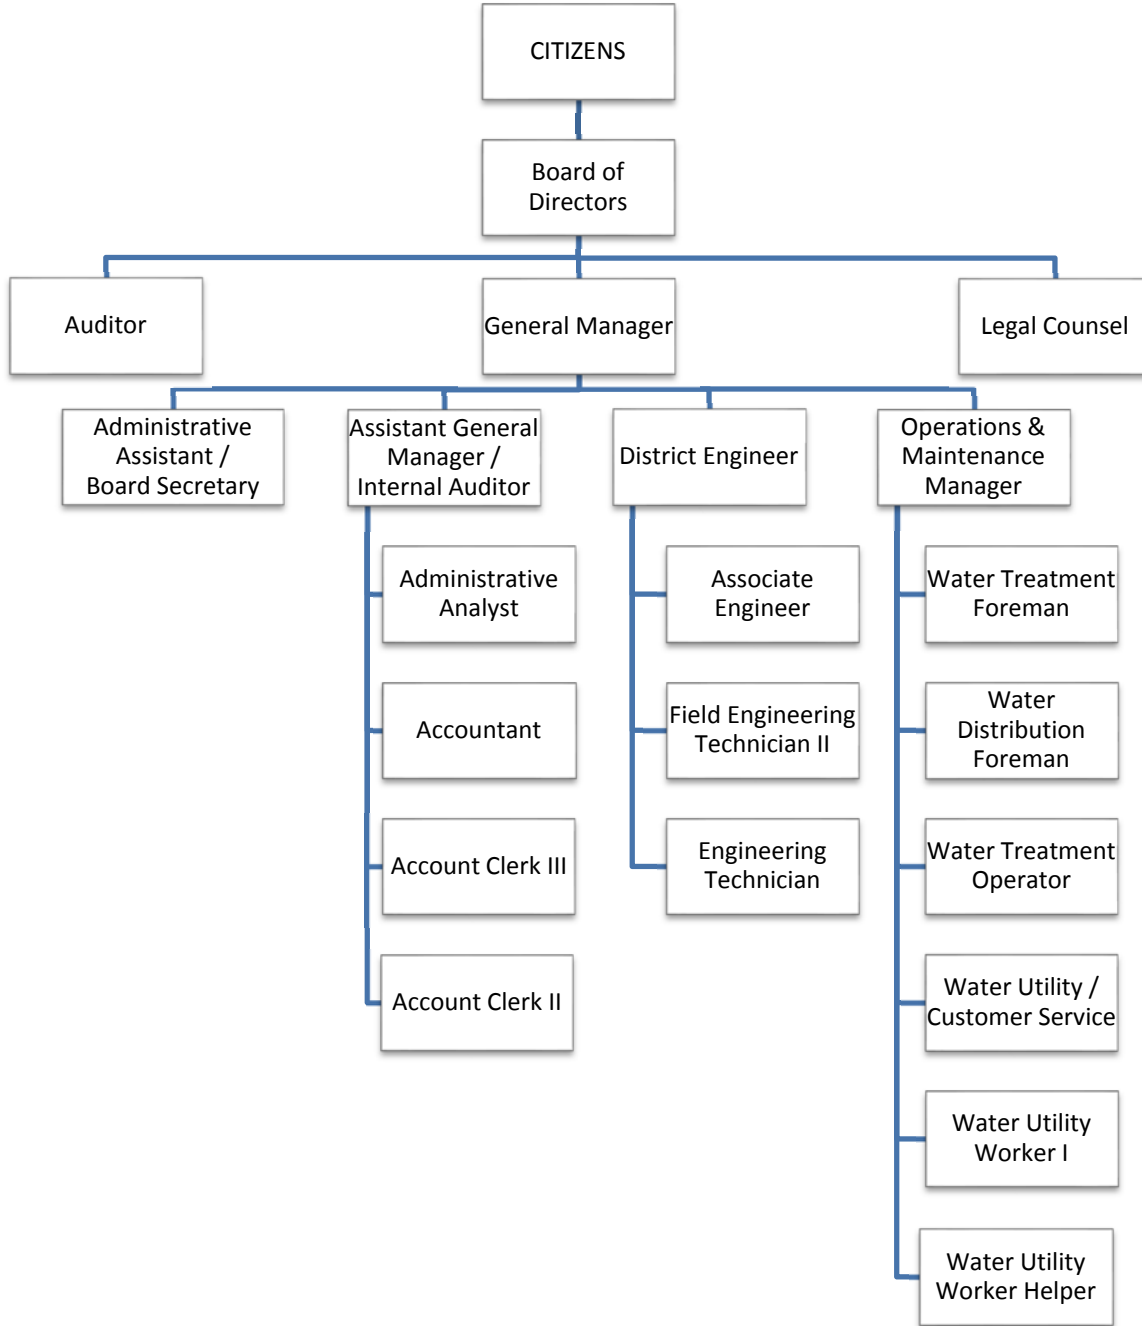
CITIZENS

Board of Directors

Auditor

General Manager

Legal Counsel

Administrative Assistant / Board Secretary

Assistant General Manager / Internal Auditor

District Engineer

Operations & Maintenance Manager

Administrative Analyst

Accountant

Account Clerk III

Account Clerk II

Associate Engineer

Field Engineering Technician II

Engineering Technician

Water Treatment Foreman

Water Distribution Foreman

Water Treatment Operator

Water Utility / Customer Service

Water Utility Worker I

Water Utility Worker Helper